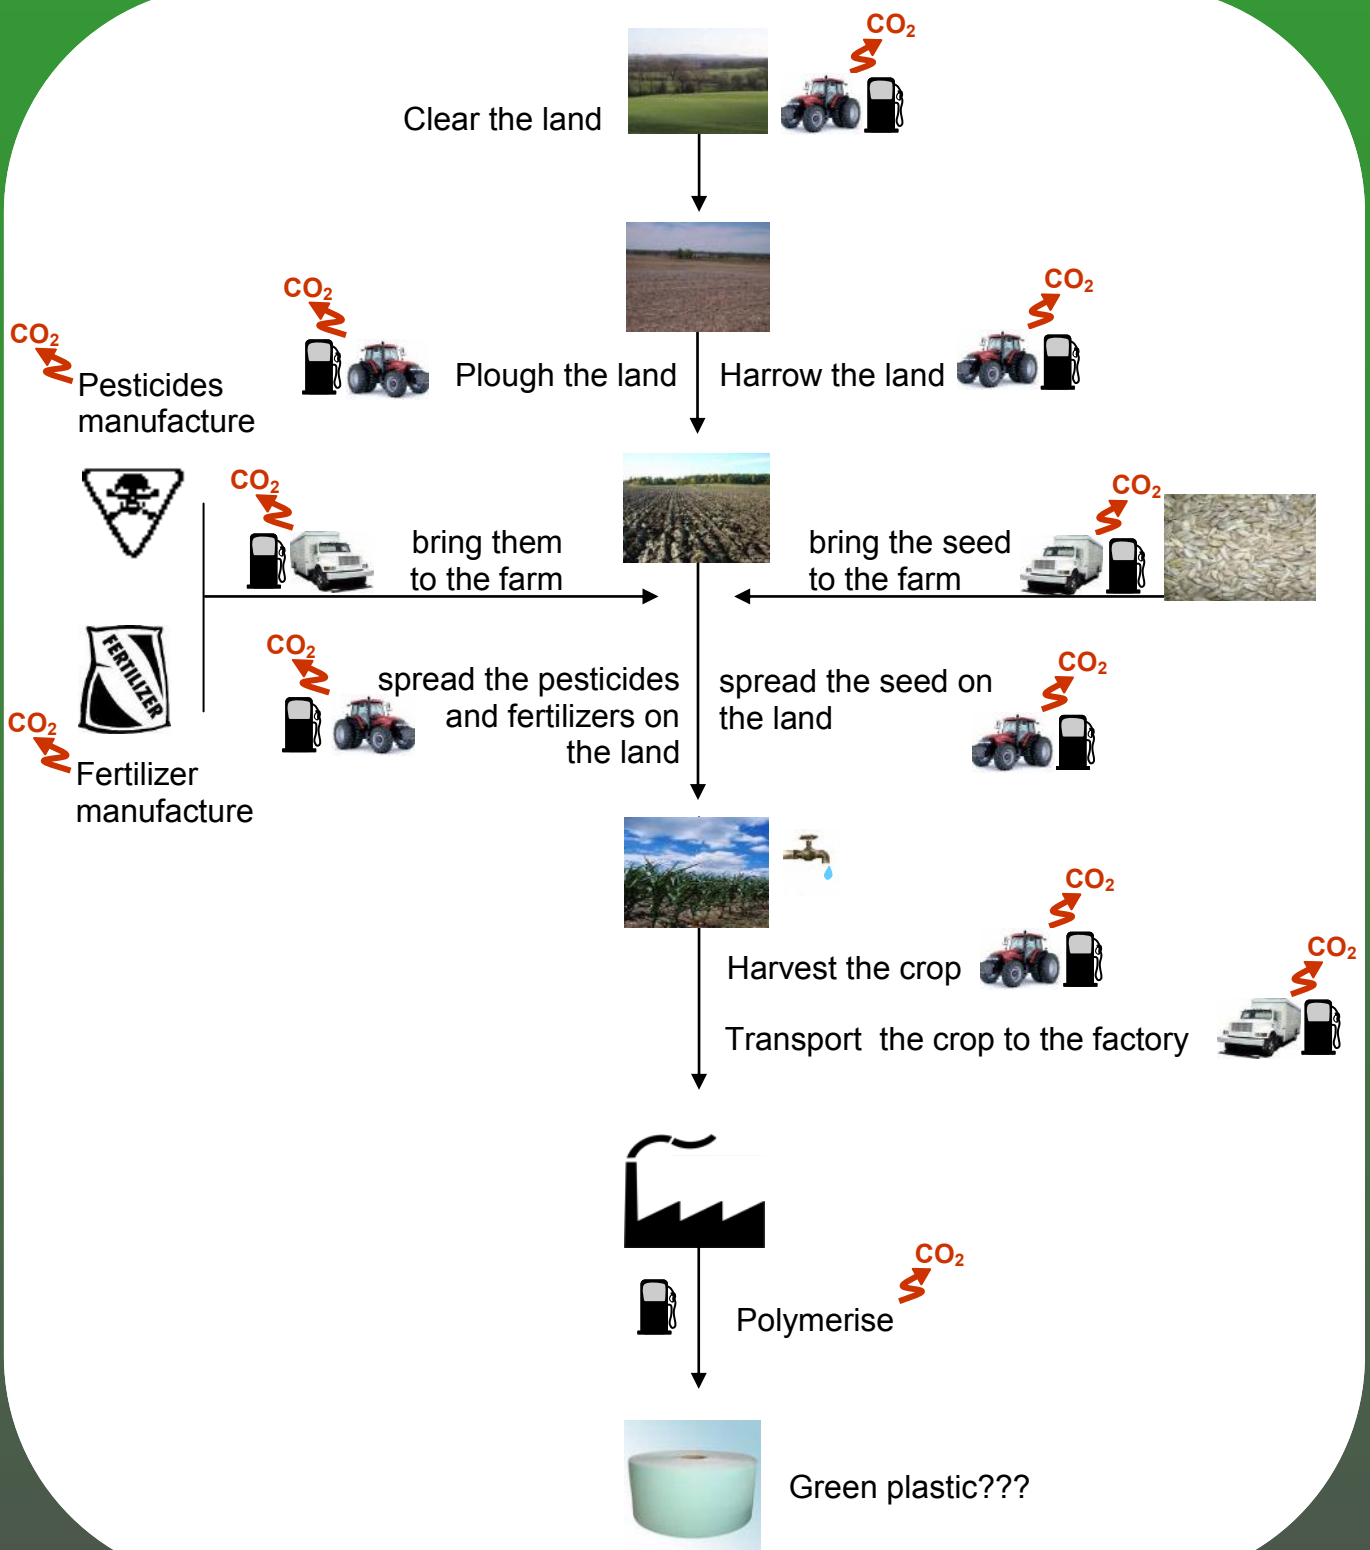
$CO_2$

Clear the land

$CO_2$

$CO_2$

$CO_2$

Pesticides manufacture

Plough the land

Harrow the land

$CO_2$

$CO_2$

bring them to the farm

bring the seed to the farm

$CO_2$

$CO_2$

spread the pesticides and fertilizers on the land

spread the seed on the land

FERTILIZER

$CO_2$

Fertilizer manufacture

$CO_2$

Harvest the crop

$CO_2$

Transport the crop to the factory

$CO_2$

Polymerise

Green plastic???